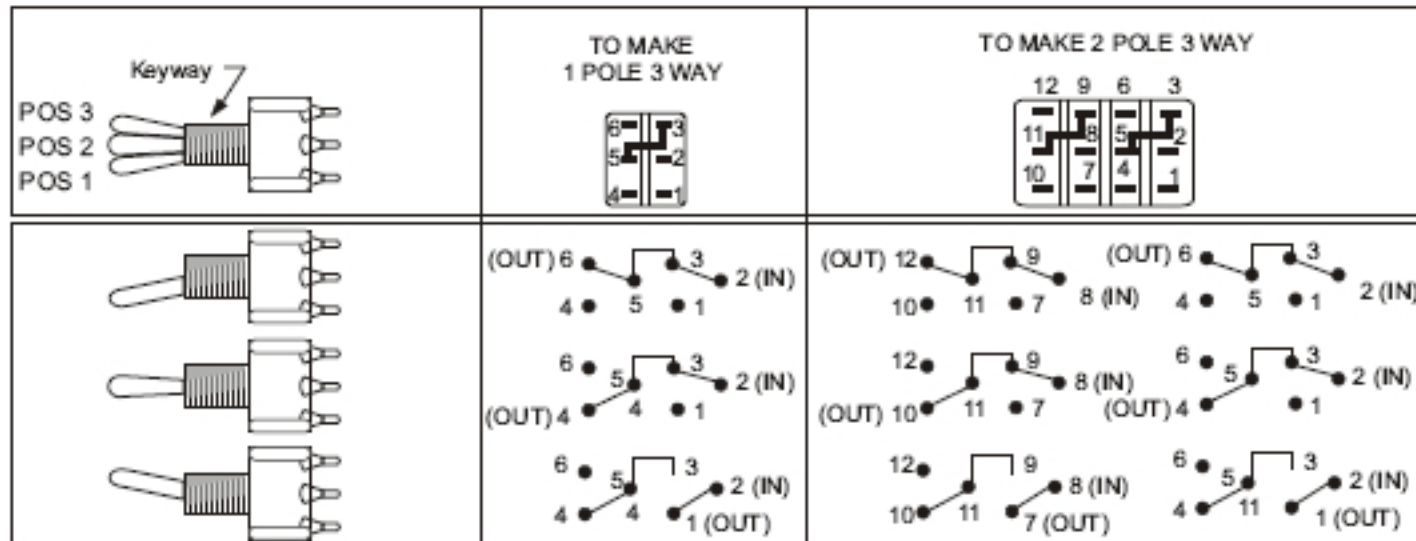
| Keyway<br>POS 3<br>POS 2<br>POS 1 | TO MAKE<br>1 POLE 3 WAY<br>6 3<br>5 2<br>4 1 | TO MAKE 2 POLE 3 WAY<br>12 9 6 3<br>11 8 5 2<br>10 7 4 1 |
|---|---|---|
| | (OUT) 6 3 2 (IN)<br>4 5 1 | (OUT) 12 9 8 (IN)<br>10 11 7<br>(OUT) 6 3 2 (IN)<br>4 5 1 |
| | 6 5 3 2 (IN)<br>(OUT) 4 4 1 | 12 9 8 (IN)<br>(OUT) 10 11 7<br>6 5 3 2 (IN)<br>(OUT) 4 1 |
| | 6 5 3 2 (IN)<br>4 4 1 (OUT) | 12 9 8 (IN)<br>10 11 7 (OUT)<br>6 5 3 2 (IN)<br>4 11 1 (OUT) |